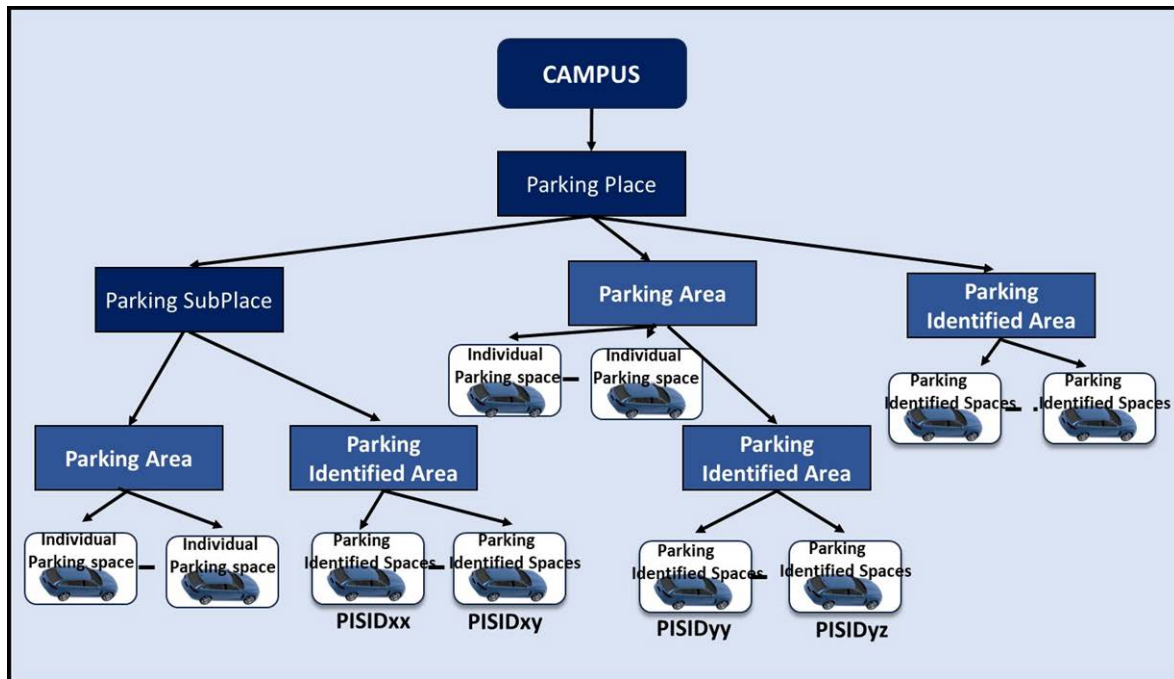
CAMPUS

Parking Place

Parking SubPlace

Parking Area

Parking Identified Area

Parking Area

Individual Parking space

Individual Parking space

Parking Identified Area

Parking Identified Spaces

Parking Identified Spaces

Individual Parking space

Individual Parking space

Parking Identified Spaces

Parking Identified Spaces

PISIDxx

PISIDxy

Parking Identified Area

Parking Identified Spaces

Parking Identified Spaces

PISIDyy

PISIDyz